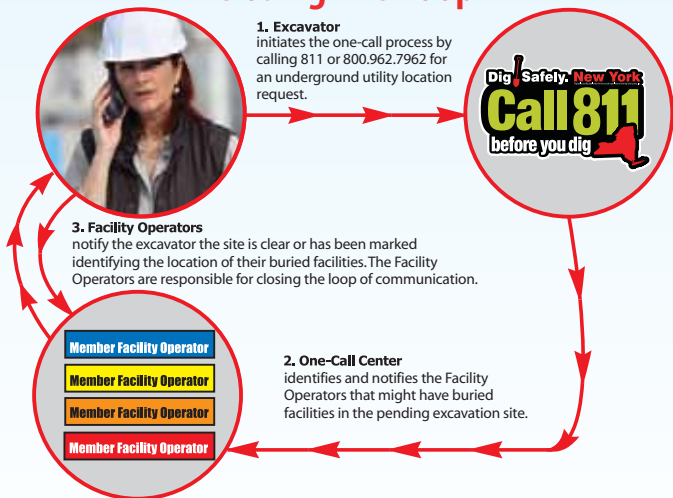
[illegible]

1. Excavator
initiates the one-call process by calling 811 or 800.962.7962 for an underground utility location request.

Dig Safely. New York
Call 811
before you dig

3. Facility Operators
notify the excavator the site is clear or has been marked identifying the location of their buried facilities. The Facility Operators are responsible for closing the loop of communication.

Member Facility Operator
Member Facility Operator
Member Facility Operator
Member Facility Operator

2. One-Call Center
identifies and notifies the Facility Operators that might have buried facilities in the pending excavation site.